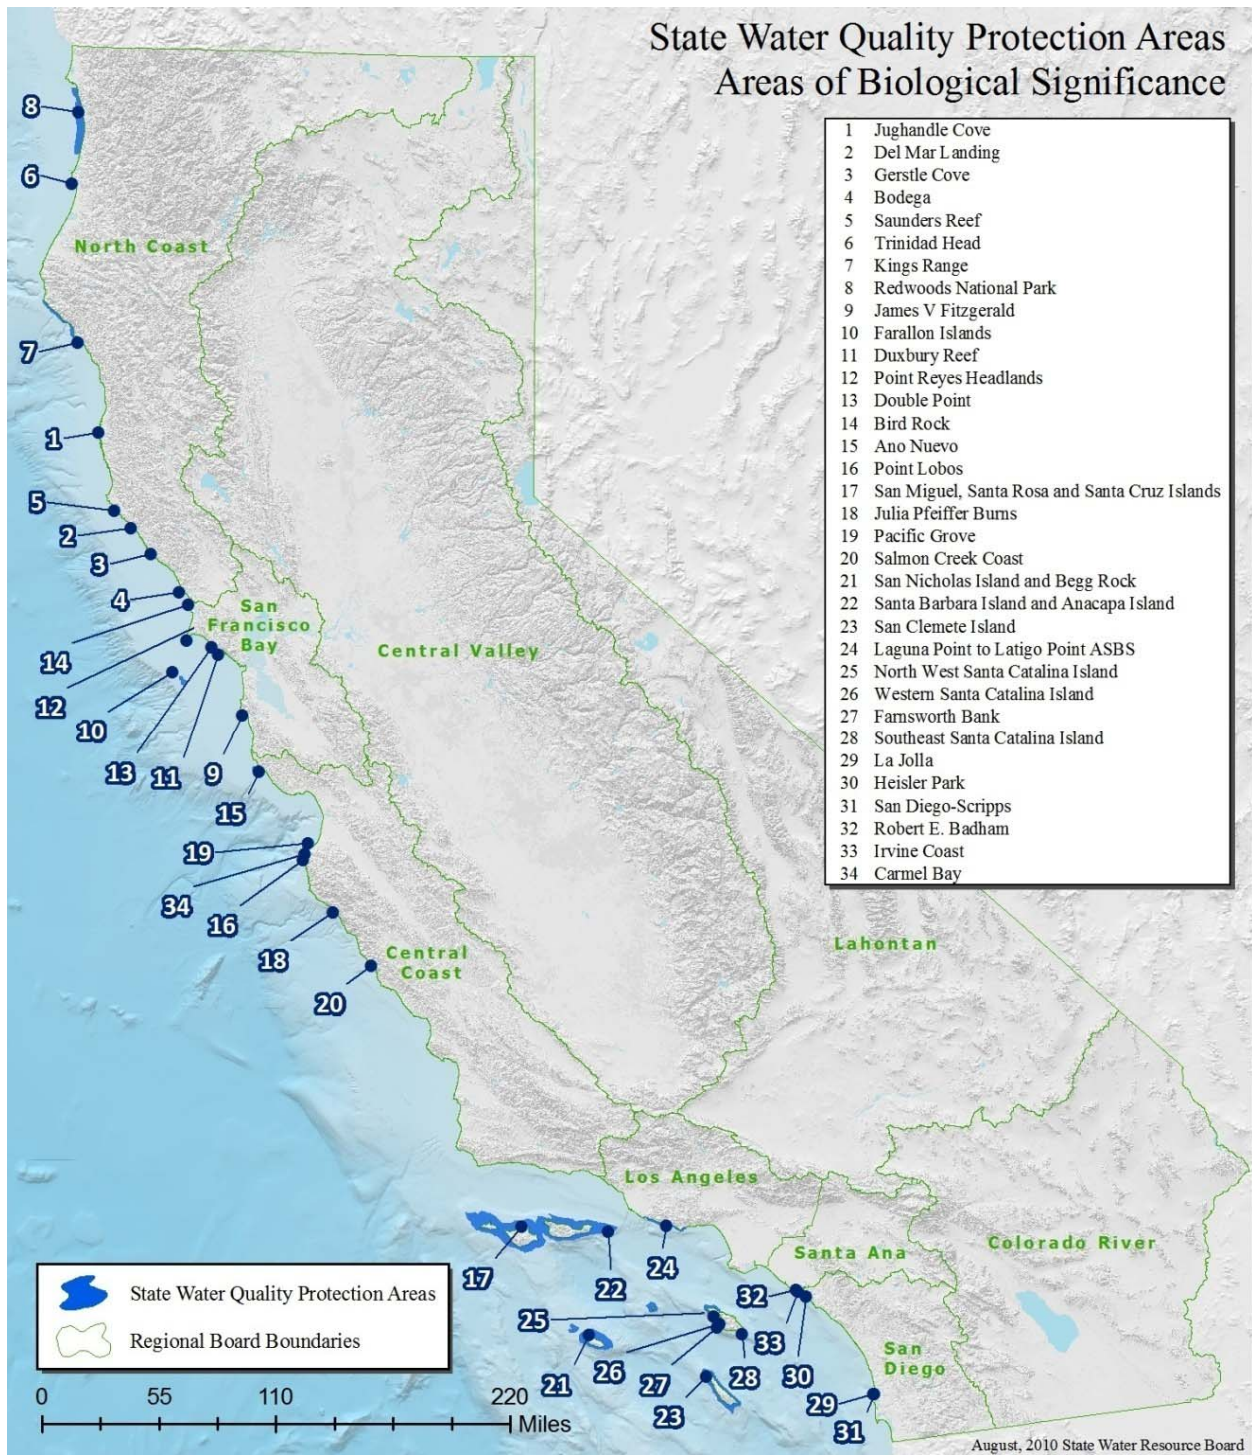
State Water Quality Protection Areas
Areas of Biological Significance

| | |
|---|---|
| 1 | Jughandle Cove |
| 2 | Del Mar Landing |
| 3 | Gerstle Cove |
| 4 | Bodega |
| 5 | Saunders Reef |
| 6 | Trinidad Head |
| 7 | Kings Range |
| 8 | Redwoods National Park |
| 9 | James V Fitzgerald |
| 10 | Farallon Islands |
| 11 | Duxbury Reef |
| 12 | Point Reyes Headlands |
| 13 | Double Point |
| 14 | Bird Rock |
| 15 | Ano Nuevo |
| 16 | Point Lobos |
| 17 | San Miguel, Santa Rosa and Santa Cruz Islands |
| 18 | Julia Pfeiffer Burns |
| 19 | Pacific Grove |
| 20 | Salmon Creek Coast |
| 21 | San Nicholas Island and Begg Rock |
| 22 | Santa Barbara Island and Anacapa Island |
| 23 | San Clemete Island |
| 24 | Laguna Point to Latigo Point ASBS |
| 25 | North West Santa Catalina Island |
| 26 | Western Santa Catalina Island |
| 27 | Farnsworth Bank |
| 28 | Southeast Santa Catalina Island |
| 29 | La Jolla |
| 30 | Heisler Park |
| 31 | San Diego-Scripps |
| 32 | Robert E. Badham |
| 33 | Irvine Coast |
| 34 | Carmel Bay |

8
6
North Coast
7
1
5
2
3
4
14
12
10
13 11 9
San Francisco Bay
Central Valley
15
19
34
16
18
Central Coast
20
Lahontan
Los Angeles
17
22
24
Santa Ana
Colorado River
32
25
33
30
21
26
27
28
29
23
31
San Diego

State Water Quality Protection Areas
Regional Board Boundaries

0 55 110 220 Miles

August, 2010 State Water Resource Board